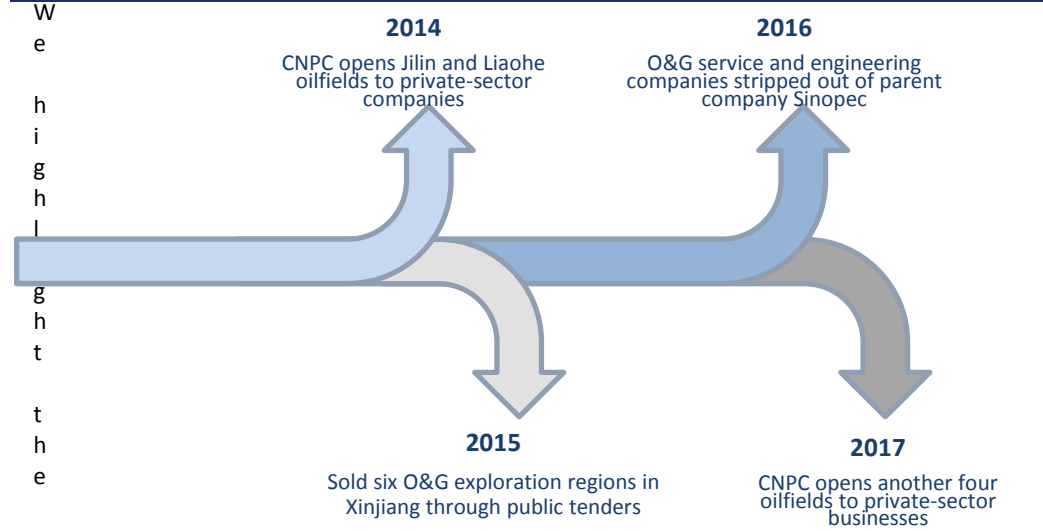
W
e

h
i
g
h
l
i
g
h
t

t
h
e

2014

CNPC opens Jilin and Liaohe oilfields to private-sector companies

2016

O&G service and engineering companies stripped out of parent company Sinopec

2015

Sold six O&G exploration regions in Xinjiang through public tenders

2017

CNPC opens another four oilfields to private-sector businesses